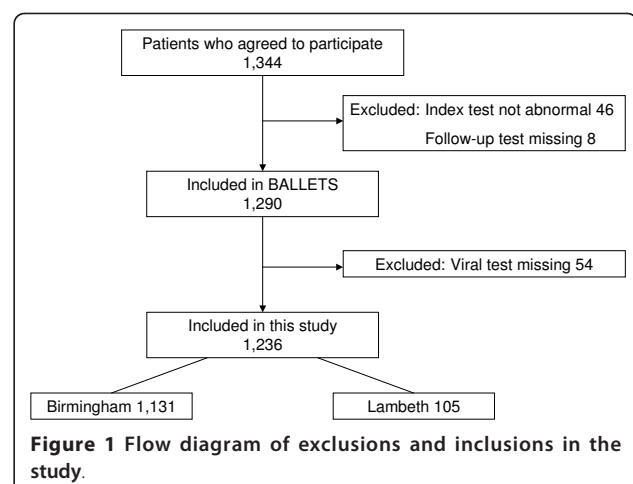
Patients who agreed to participate
1,344

Excluded: Index test not abnormal 46
Follow-up test missing 8

Included in BALLETS
1,290

Excluded: Viral test missing 54

Included in this study
1,236

Birmingham 1,131

Lambeth 105

Figure 1 Flow diagram of exclusions and inclusions in the study.